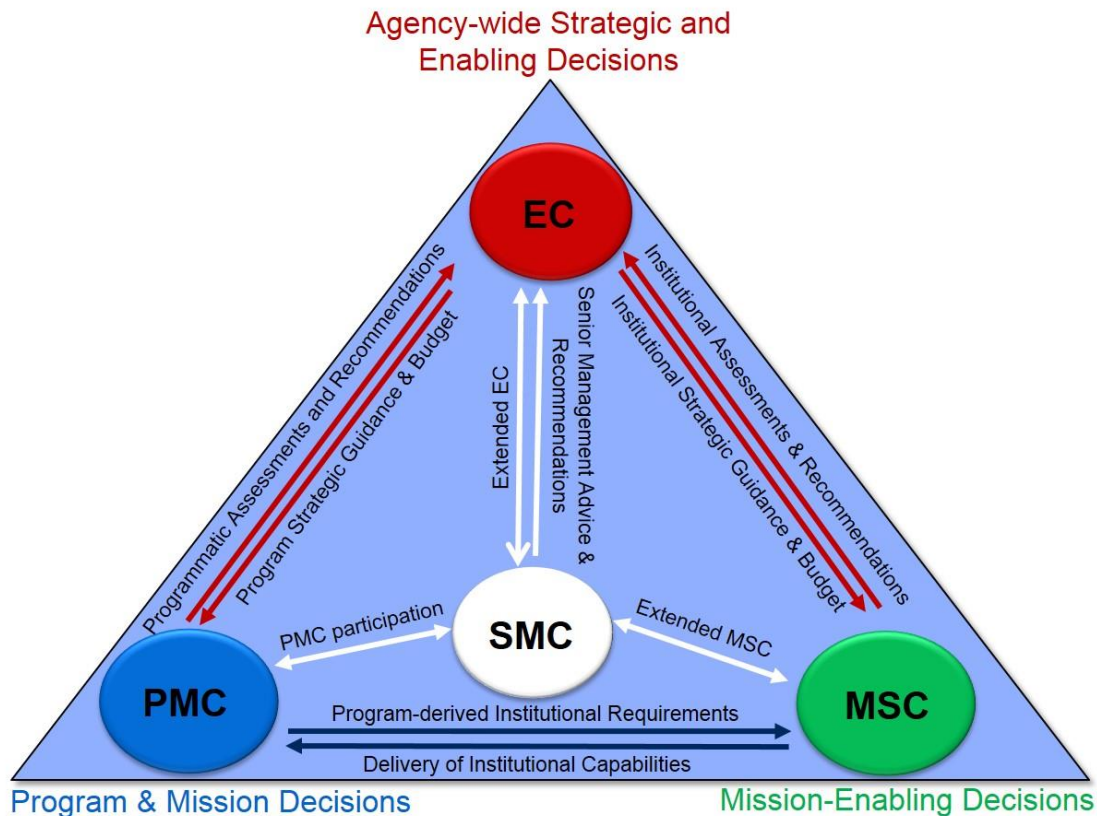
Agency-wide Strategic and Enabling Decisions

EC

Programmatic Assessments and Recommendations

Program Strategic Guidance & Budget

Extended EC

Senior Management Advice & Recommendations

Institutional Assessments & Recommendations

Institutional Strategic Guidance & Budget

PMC participation

SMC

Extended MSC

PMC

MSC

Program-derived Institutional Requirements

Delivery of Institutional Capabilities

Program & Mission Decisions

Mission-Enabling Decisions